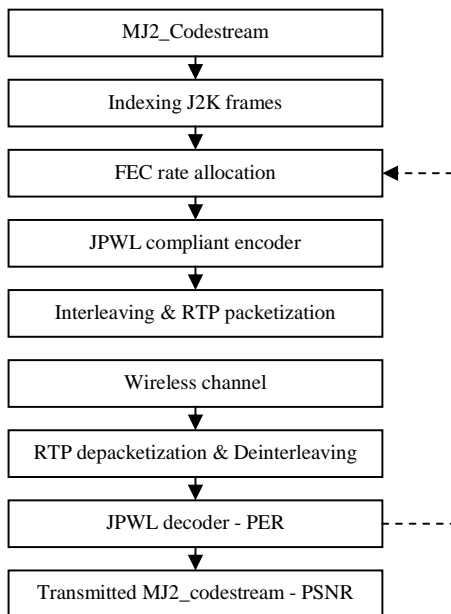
MJ2_Codestream

Indexing J2K frames

FEC rate allocation

JPWL compliant encoder

Interleaving & RTP packetization

Wireless channel

RTP depacketization & Deinterleaving

JPWL decoder - PER

Transmitted MJ2_codestream - PSNR